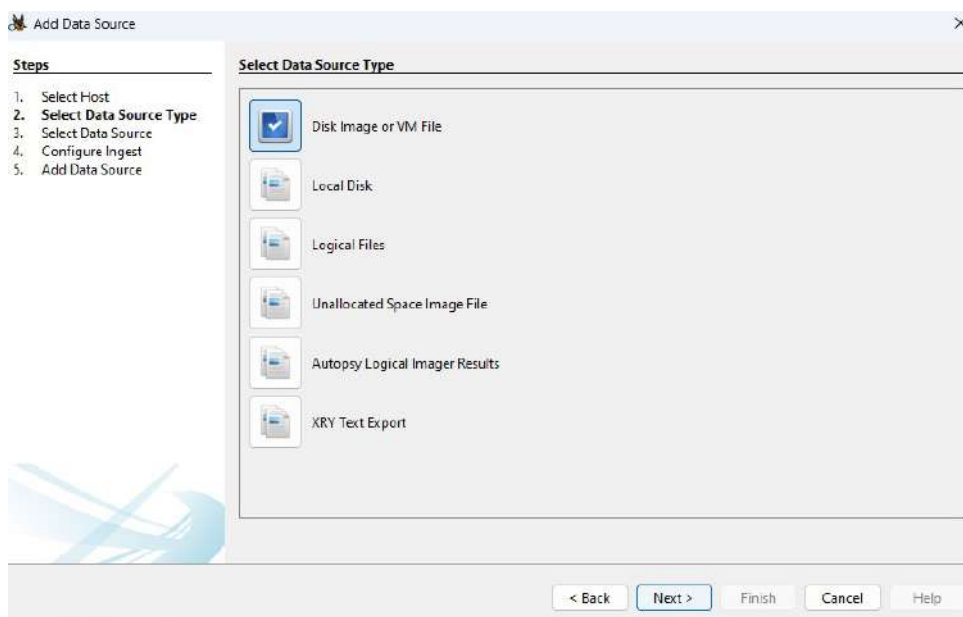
Add Data Source

Steps

1. Select Host
2. Select Data Source Type
3. Select Data Source
4. Configure Ingest
5. Add Data Source

Select Data Source Type

Disk Image or VM File

Local Disk

Logical Files

Unallocated Space Image File

Autopsy Logical Imager Results

XRY Text Export

< Back
Next >
Finish
Cancel
Help